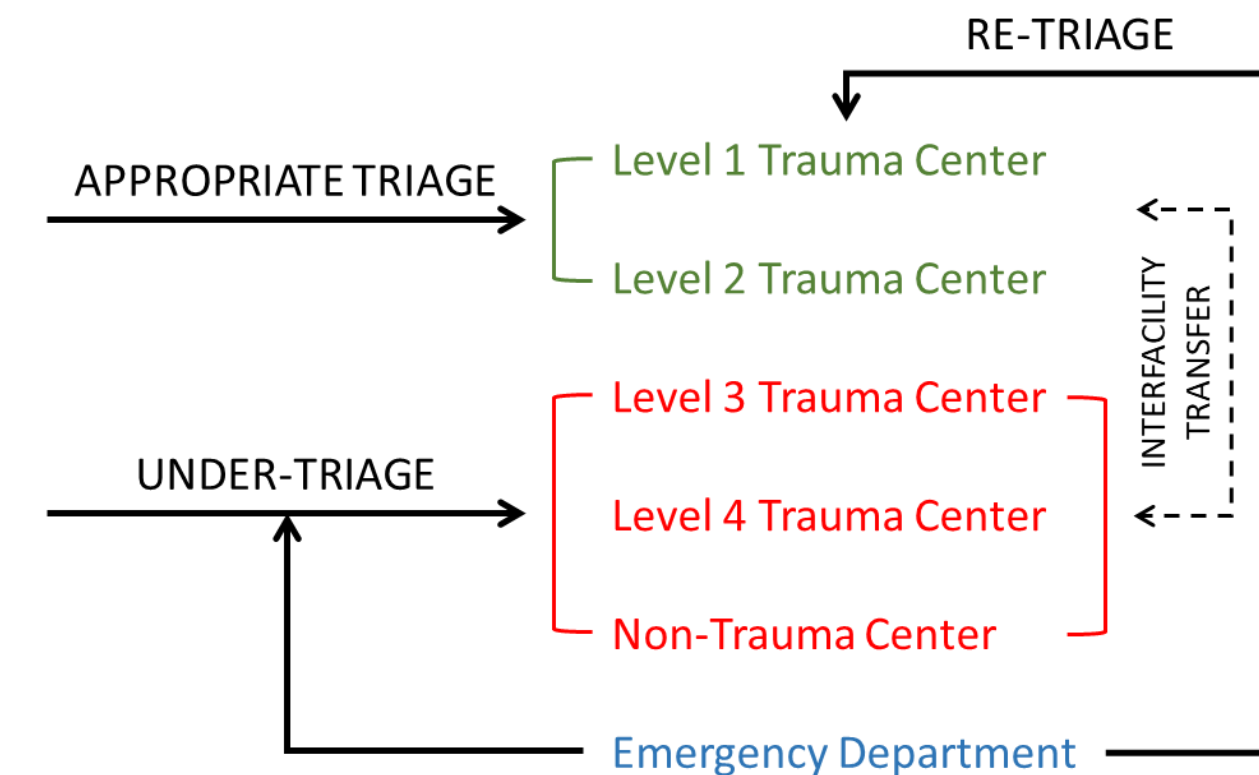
RE-TRIAGE

APPROPRIATE TRIAGE

Level 1 Trauma Center

Level 2 Trauma Center

INTERFACILITY TRANSFER

UNDER-TRIAGE

Level 3 Trauma Center

Level 4 Trauma Center

Non-Trauma Center

Emergency Department